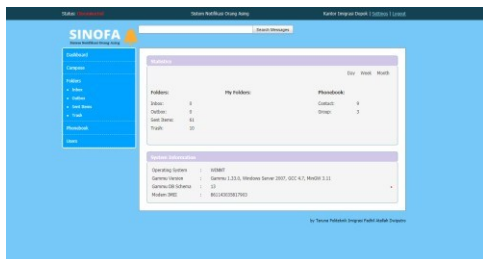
Status: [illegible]

Sistem Notifikasi Orang Hilang

Kantor Imigrasi Depok | Settings | Logout

SINOFA

Sistem Notifikasi Orang Hilang

Search Messages

Dashboard

Compose

Folders

» Inbox

» Outbox

» Sent Items

» Trash

Phonebook

Users

Statistics

Day Week Month

Folders:

Inbox: 5

Outbox: 0

Sent Items: 61

Trash: 10

My Folders:

Phonebook:

Contact: 8

Group: 3

System Information

Operating System : WINNT

Gammu Version : Gammu 1.33.0, Windows Server 2007, GCC 4.7, MinGW 3.11

Gammu DB Schema : 13

Modem IMEI : 861145035817903

by Taruna Politeknik Imigrasi Fadhil Hafizh Ismanto